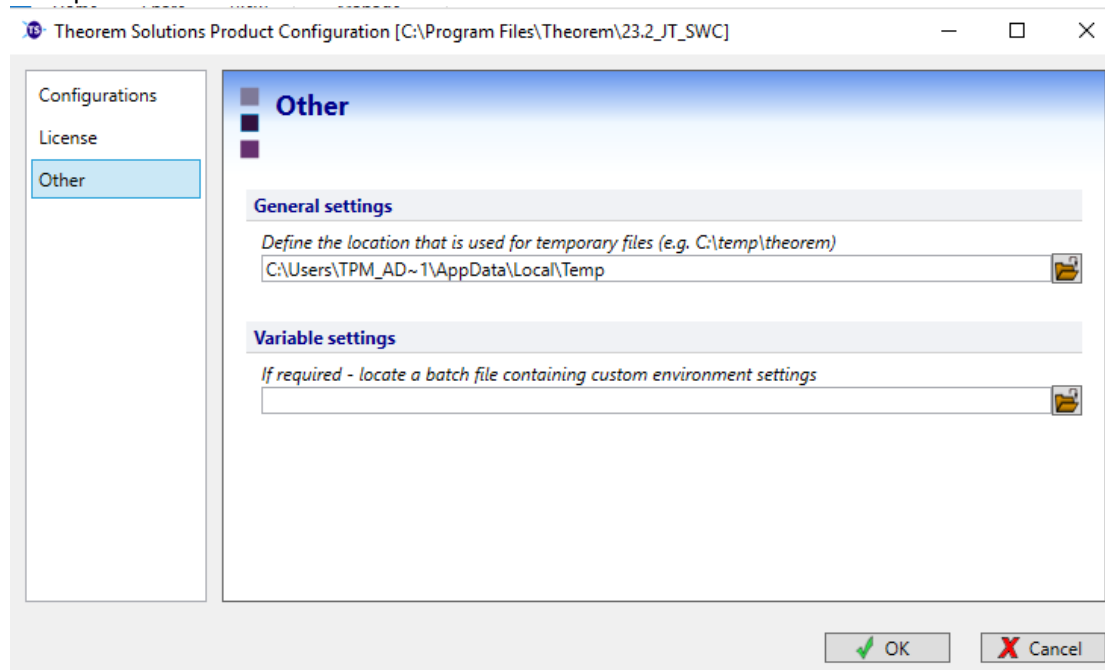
Theorem Solutions Product Configuration [C:\Program Files\Theorem\23.2_JT_SWC]

Configurations
License
Other

Other

General settings

Define the location that is used for temporary files (e.g. C:\temp\theorem)

C:\Users\TPM_AD~1\AppData\Local\Temp

Variable settings

If required - locate a batch file containing custom environment settings

OK
Cancel